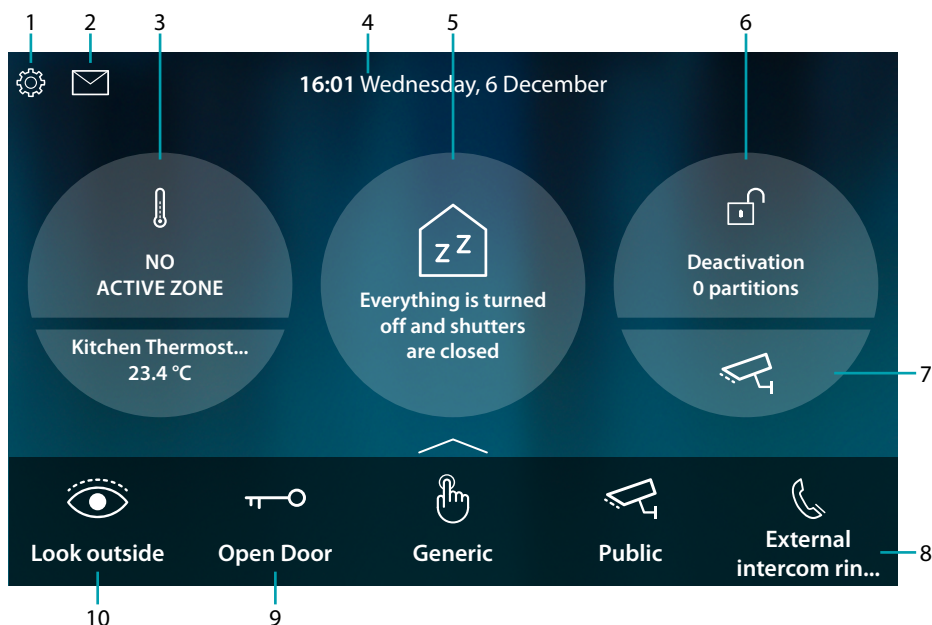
1 2 3 4 5 6

16:01 Wednesday, 6 December

NO
ACTIVE ZONE

Kitchen Thermost...
23.4 °C

$z^z$

Everything is turned off and shutters are closed

Deactivation
0 partitions

7

Look outside

Open Door

Generic

Public

External intercom rin...

8

10 9